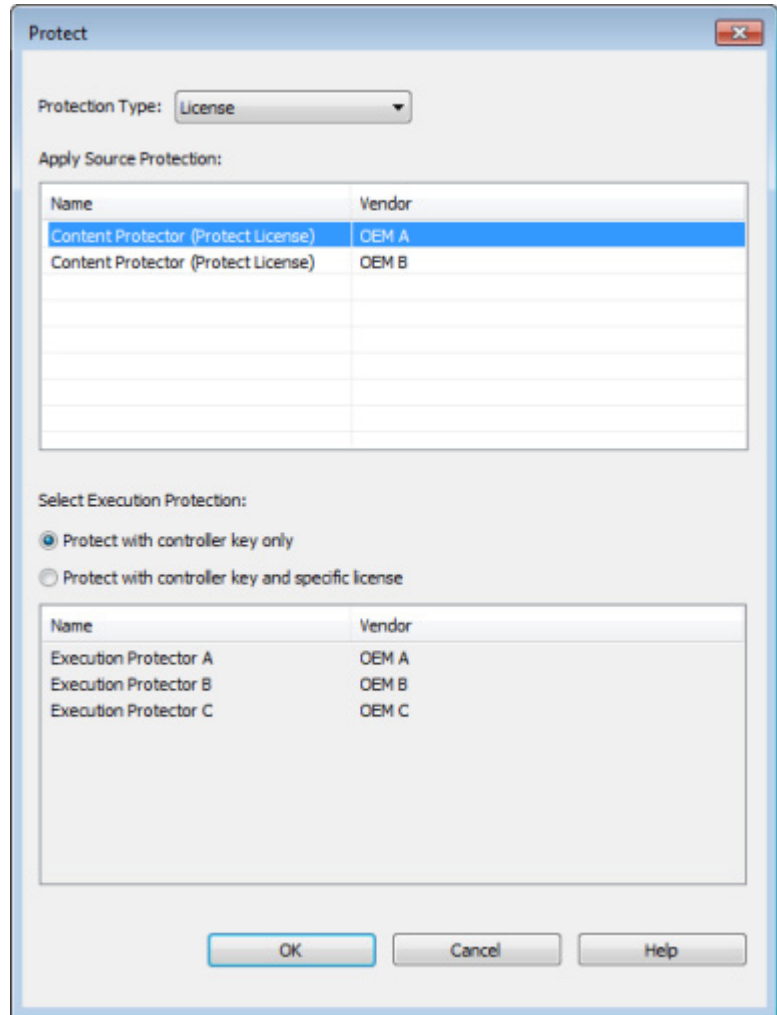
Protect

Protection Type: License

Apply Source Protection:

| Name | Vendor |
|---|---|
| Content Protector (Protect License) | OEM A |
| Content Protector (Protect License) | OEM B |

Select Execution Protection:

Protect with controller key only

Protect with controller key and specific license

| Name | Vendor |
|---|---|
| Execution Protector A | OEM A |
| Execution Protector B | OEM B |
| Execution Protector C | OEM C |

OK Cancel Help